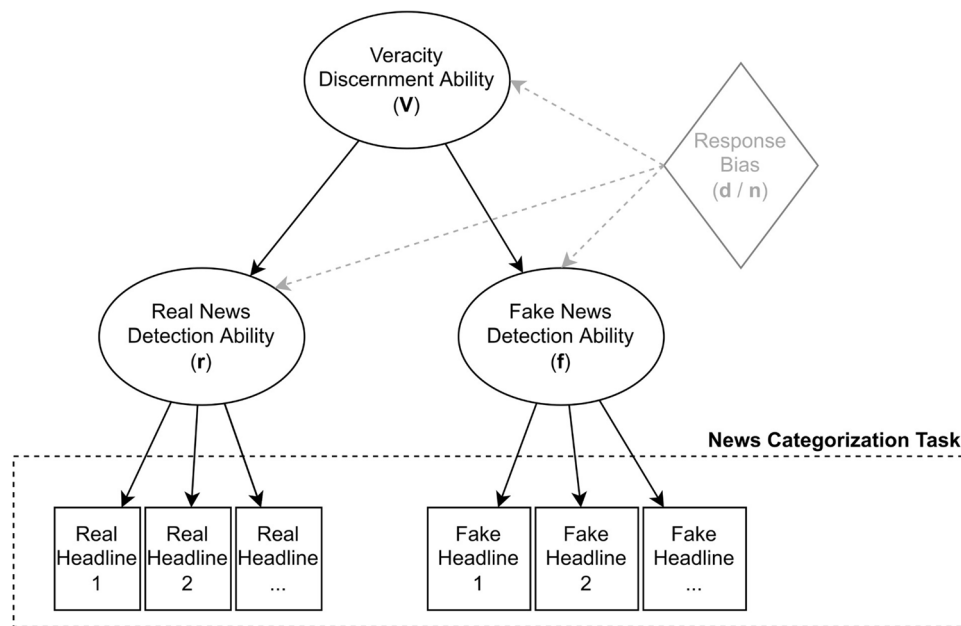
Veracity Discernment Ability (**V**)

Response Bias (**d** / **n**)

Real News Detection Ability (**r**)

Fake News Detection Ability (**f**)

**News Categorization Task**

Real Headline 1

Real Headline 2

Real Headline ...

Fake Headline 1

Fake Headline 2

Fake Headline ...